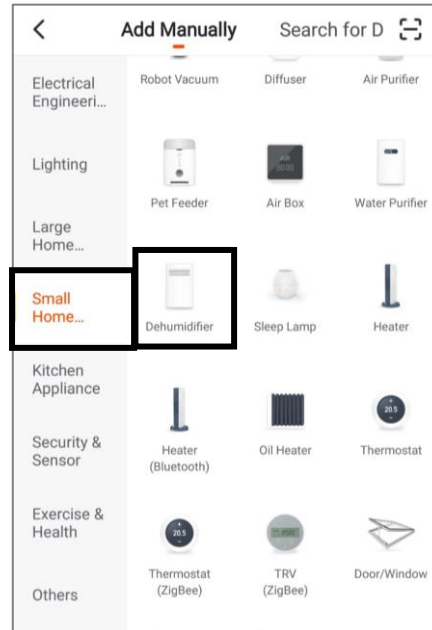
<

Add Manually

Search for D

Electrical Engineeri...

Lighting

Large Home...

Small Home...

Kitchen Appliance

Security & Sensor

Exercise & Health

Others

Robot Vacuum

Diffuser

Air Purifier

Pet Feeder

Air Box

Water Purifier

Dehumidifier

Sleep Lamp

Heater

Heater (Bluetooth)

Oil Heater

Thermostat

Thermostat (ZigBee)

TRV (ZigBee)

Door/Window